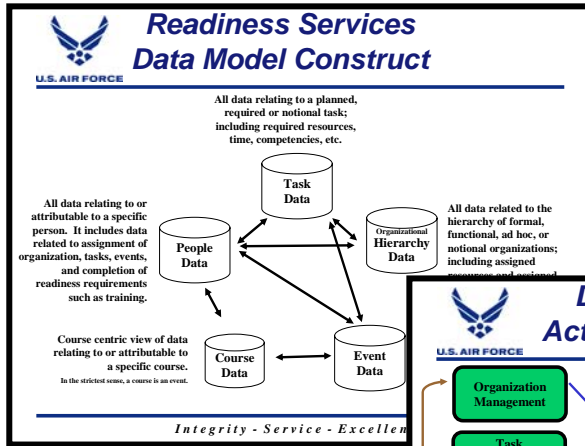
U.S. AIR FORCE

Readiness Services Data Model Construct

All data relating to a planned, required or notional task; including required resources, time, competencies, etc.

Task Data

All data relating to or attributable to a specific person. It includes data related to assignment of organization, tasks, events, and completion of readiness requirements such as training.

People Data

Organizational Hierarchy Data

All data related to the hierarchy of formal, functional, ad hoc, or notional organizations; including assigned resources and assigned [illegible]

Course centric view of data relating to or attributable to a specific course.
In the strictest sense, a course is an event.

Course Data

Event Data

Integrity - Service - Excellen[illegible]

L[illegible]
Act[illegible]

U.S. AIR FORCE

Organization Management

Task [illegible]